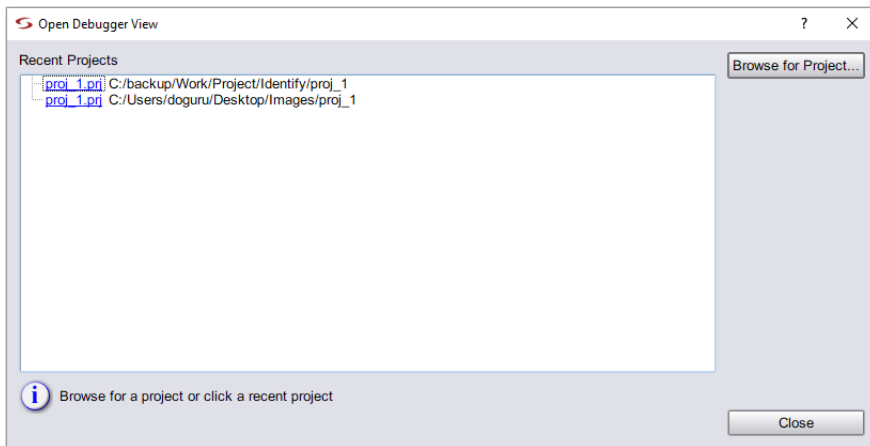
Open Debugger View

?

Recent Projects

Browse for Project...

proj_1.prj C:/backup/Work/Project/Identify/proj_1
proj_1.prj C:/Users/doguru/Desktop/Images/proj_1

i

Browse for a project or click a recent project

Close